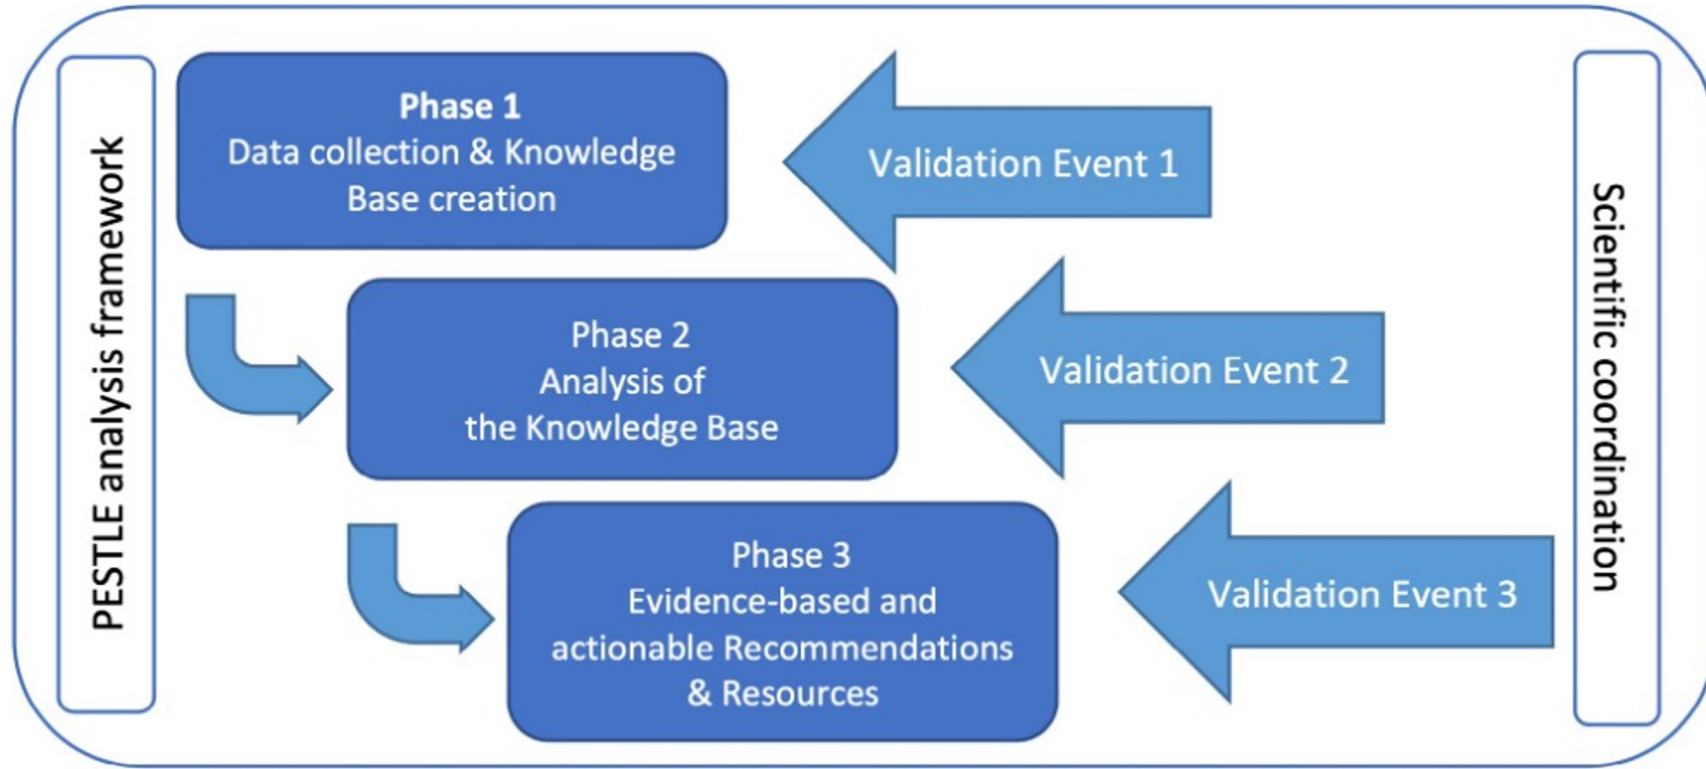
PESTLE analysis framework

Phase 1
Data collection & Knowledge Base creation

Validation Event 1

Phase 2
Analysis of the Knowledge Base

Validation Event 2

Phase 3
Evidence-based and actionable Recommendations & Resources

Validation Event 3

Scientific coordination